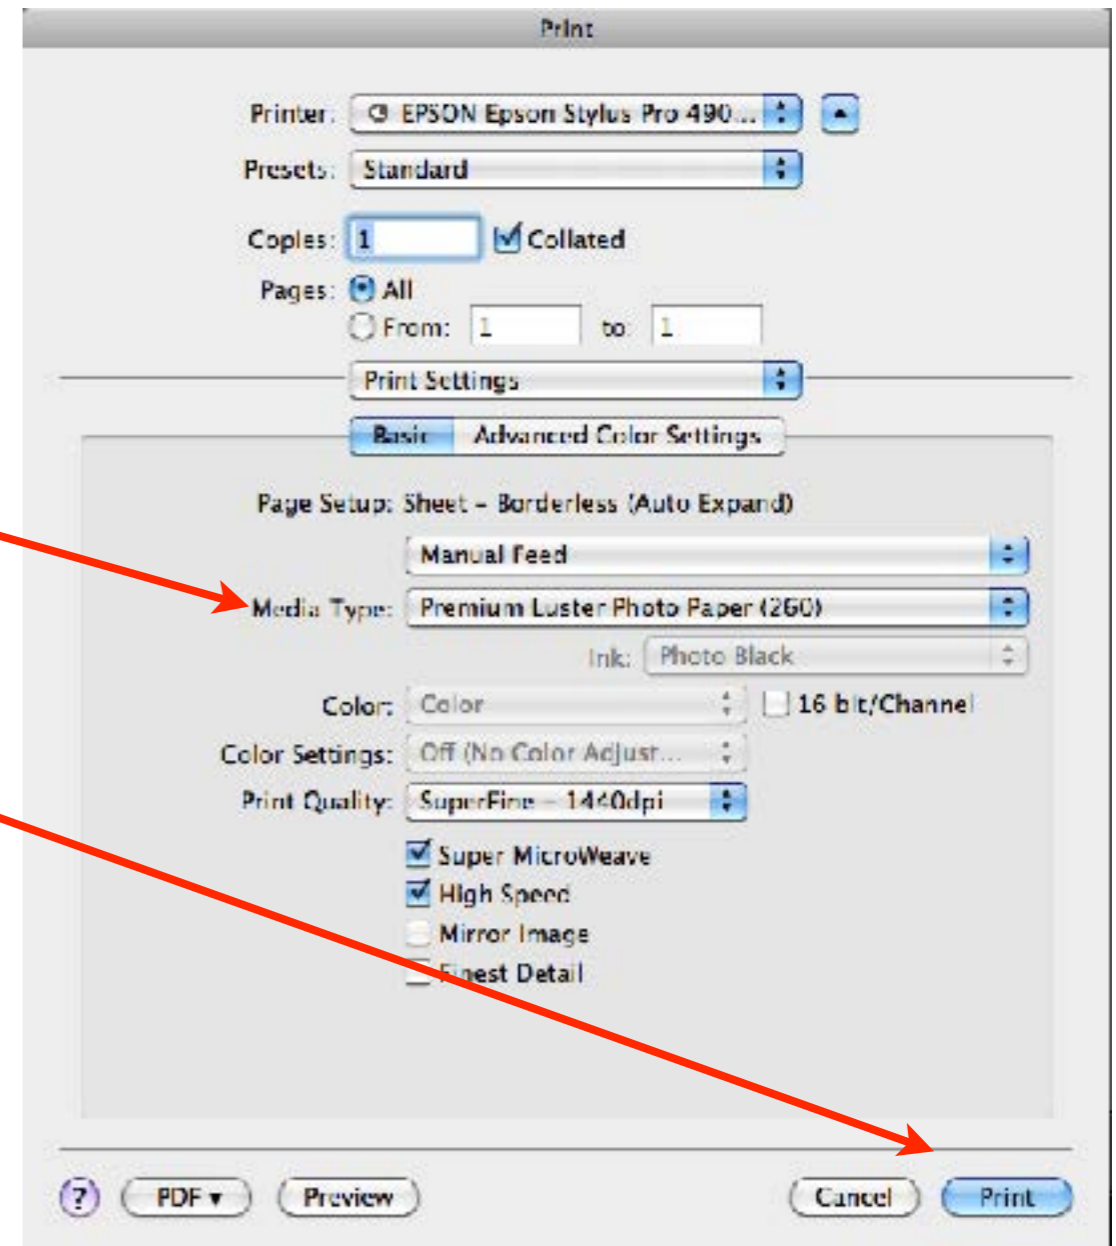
Print

Printer: EPSON Epson Stylus Pro 490...

Presets: Standard

Copies: 1 Collated

Pages: All

From: 1 to: 1

Print Settings

Basic Advanced Color Settings

Page Setup: Sheet - Borderless (Auto Expand)

Manual Feed

Media Type: Premium Luster Photo Paper (260)

Ink: Photo Black

Color: Color 16 bit/Channel

Color Settings: Off (No Color Adjust...

Print Quality: SuperFine - 1440dpi

Super MicroWeave

High Speed

Mirror Image

Finest Detail

?

PDF ▾

Preview

Cancel

Print